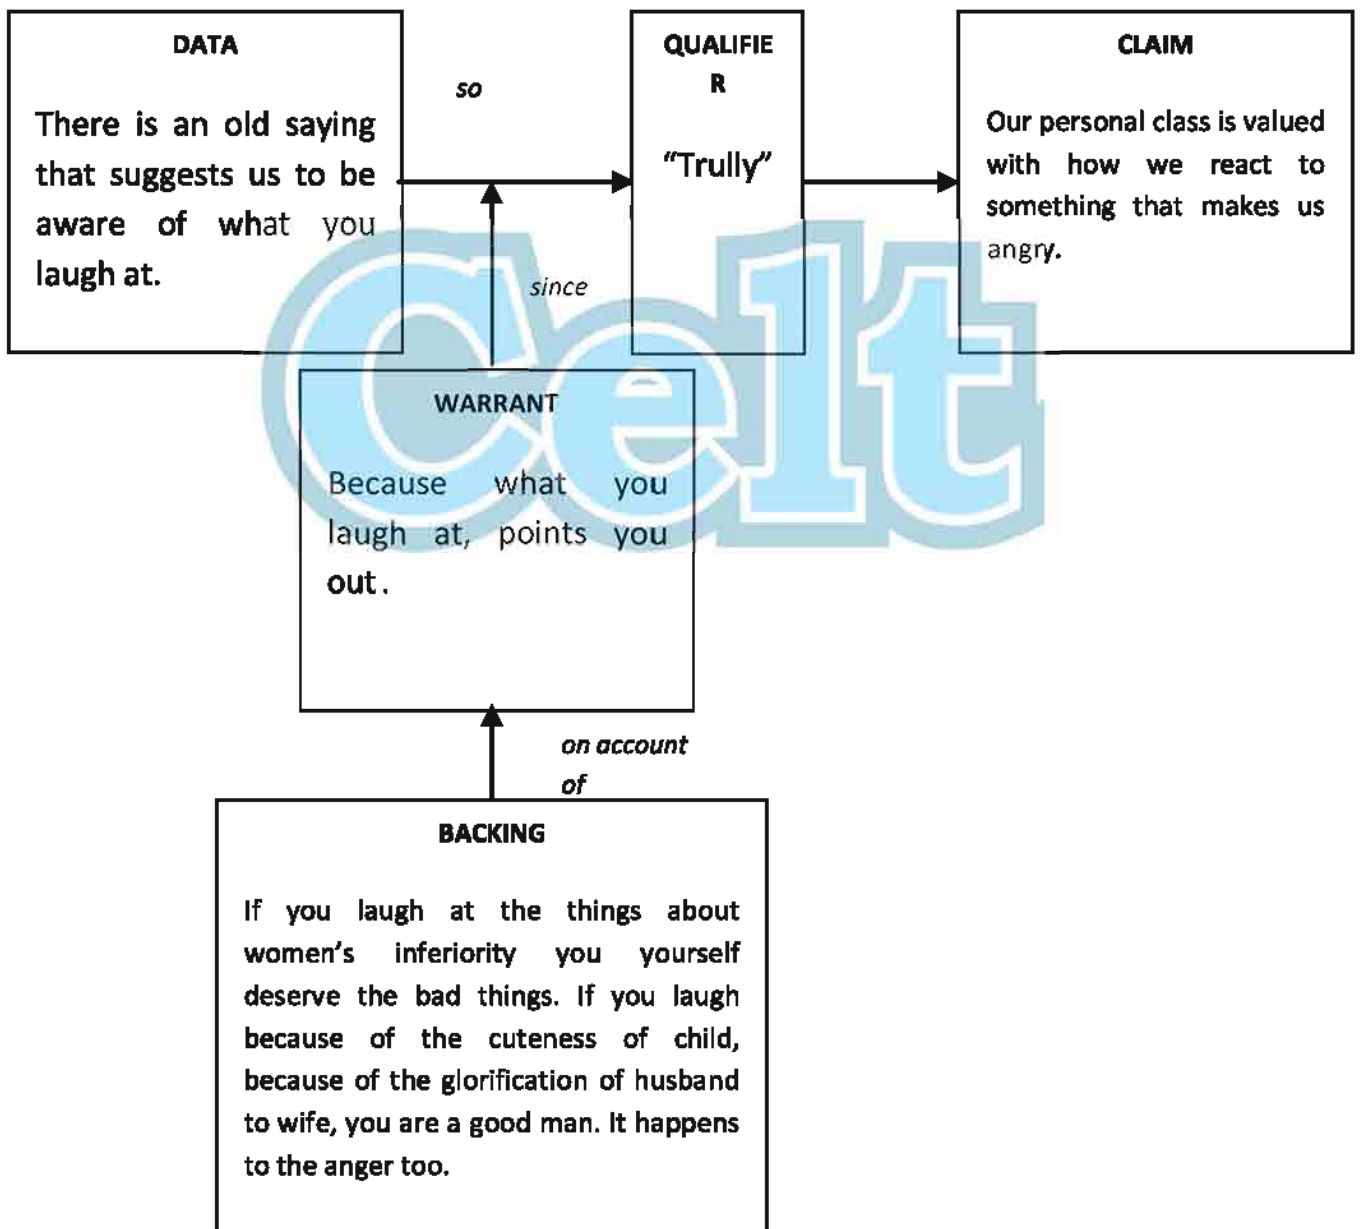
DATA

There is an old saying that suggests us to be aware of what you laugh at.

so

QUALIFIE R

"Trully"

CLAIM

Our personal class is valued with how we react to something that makes us angry.

since

Celt

WARRANT

Because what you laugh at, points you out.

on account of

BACKING

If you laugh at the things about women's inferiority you yourself deserve the bad things. If you laugh because of the cuteness of child, because of the glorification of husband to wife, you are a good man. It happens to the anger too.